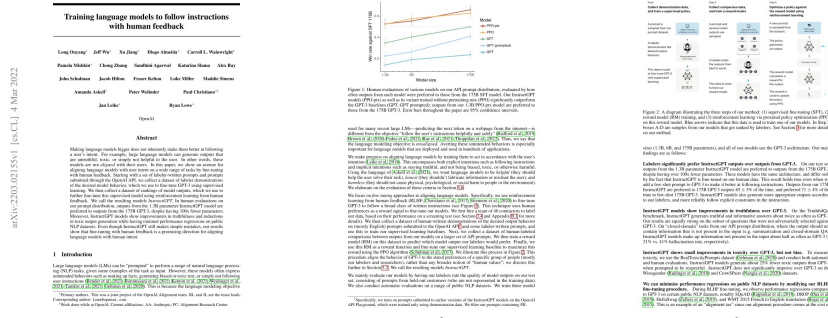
Training language models to follow instructions with human feedback

Long Ouyang* Jeff Wu* Xu Jiang* Diogo Almeida* Carroll L. Wainwright*

Pamela Mishkin* Chong Zhang Sandhini Agarwal Katarina Slama Alex Ray

John Schulman Jacob Hilton Fraser Kelton Luke Miller Maddie Simens

Amanda Askell† Peter Welinder Paul Christiano*†

Jan Leike* Ryan Lowe*

OpenAI

Abstract

Making language models bigger does not inherently make them better at following a user's intent. For example, large language models can generate outputs that are untruthful, toxic, or simply not helpful to the user. In other words, these models are not aligned with their users. In this paper, we show an avenue for aligning language models with user intent on a wide range of tasks by fine-tuning with human feedback. Starting with a set of labeler-written prompts and prompts submitted through the OpenAI API, we collect a dataset of labeler demonstrations of the desired model behavior, which we use to fine-tune GPT-3 using supervised learning. We then collect a dataset of rankings of model outputs, which we use to further fine-tune this supervised model using reinforcement learning from human feedback. We call the resulting models InstructGPT. In human evaluations on our prompt distribution, outputs from the 1.3B parameter InstructGPT model are preferred to outputs from the 175B GPT-3, despite having 100x fewer parameters. Moreover, InstructGPT models show improvements in truthfulness and reductions in toxic output generation while having minimal performance regressions on public NLP datasets. Even though InstructGPT still makes simple mistakes, our results show that fine-tuning with human feedback is a promising direction for aligning language models with human intent.

1 Introduction

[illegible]

arXiv:2203.02155v1 [cs.CL] 4 Mar 2022

Model
PPO-ptx
PPO
SFT
GPT (prompted)
GPT

Win rate against SFT 175B

Model size

1.3B 6B 175B

Figure 1: Human evaluations of various models on our API prompt distribution, evaluated by how often outputs from each model were preferred to those from the 175B SFT model. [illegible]

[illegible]

Figure 2: A diagram illustrating the three steps of our method: (1) supervised fine-tuning (SFT), (2) reward model (RM) training, and (3) reinforcement learning via proximal policy optimization (PPO) on this reward model. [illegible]

Labelers significantly prefer InstructGPT outputs over outputs from GPT-3. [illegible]

InstructGPT models show improvements in truthfulness over GPT-3. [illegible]

InstructGPT shows small improvements in toxicity over GPT-3, but not bias. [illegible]

We can minimize performance regressions on public NLP datasets by modifying our RLHF fine-tuning procedure. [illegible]